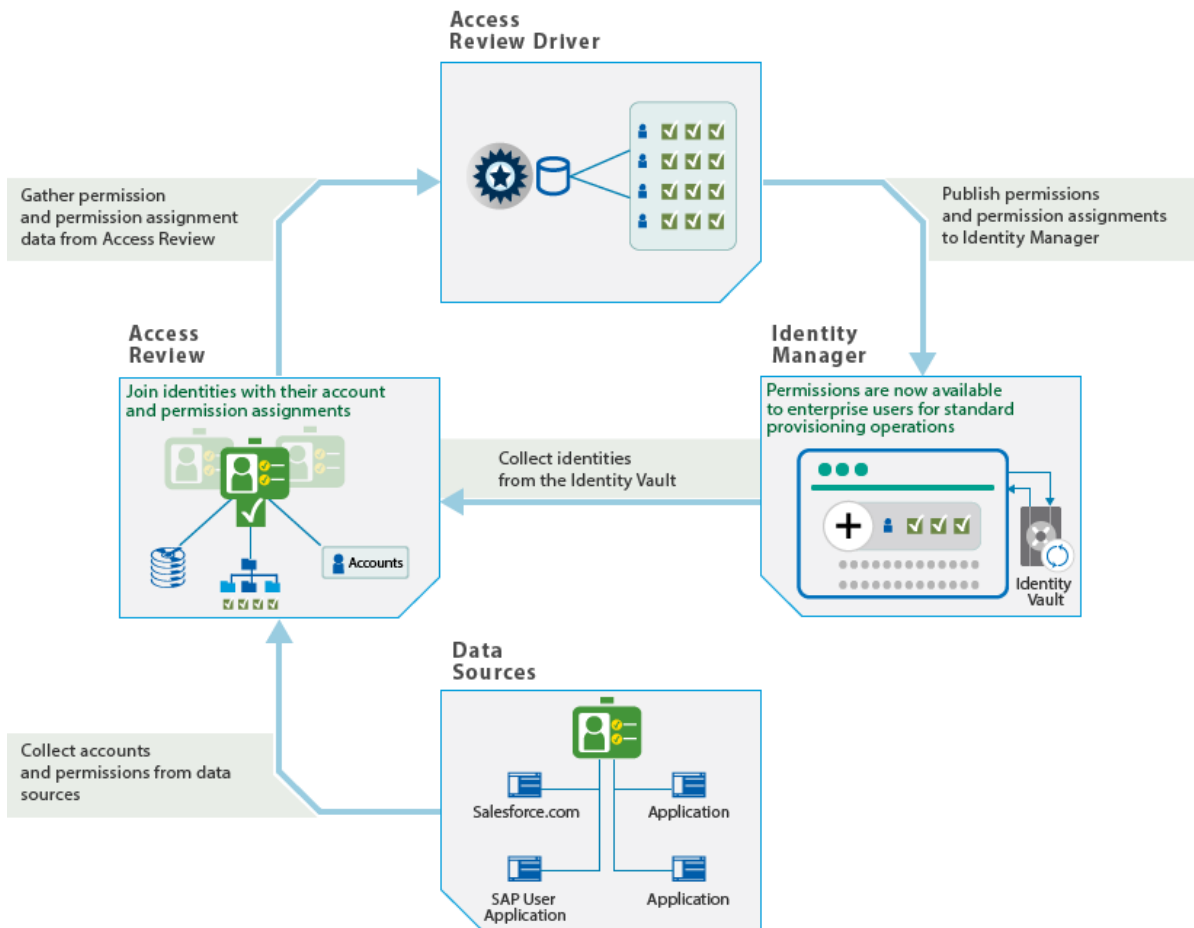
Access Review Driver

Gather permission and permission assignment data from Access Review

Publish permissions and permission assignments to Identity Manager

Access Review

Join identities with their account and permission assignments

Accounts

Identity Manager

Permissions are now available to enterprise users for standard provisioning operations

Collect identities from the Identity Vault

Identity Vault

Data Sources

Collect accounts and permissions from data sources

Salesforce.com

Application

SAP User Application

Application